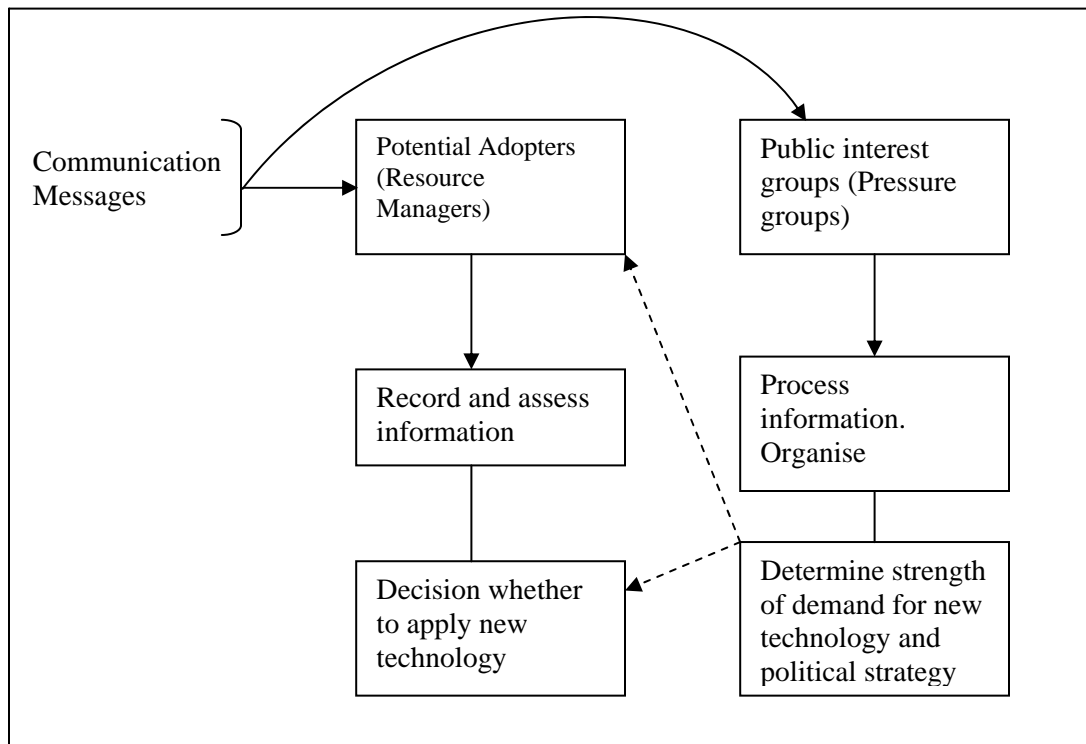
Communication Messages

Potential Adopters (Resource Managers)

Public interest groups (Pressure groups)

Record and assess information

Process information. Organise

Decision whether to apply new technology

Determine strength of demand for new technology and political strategy